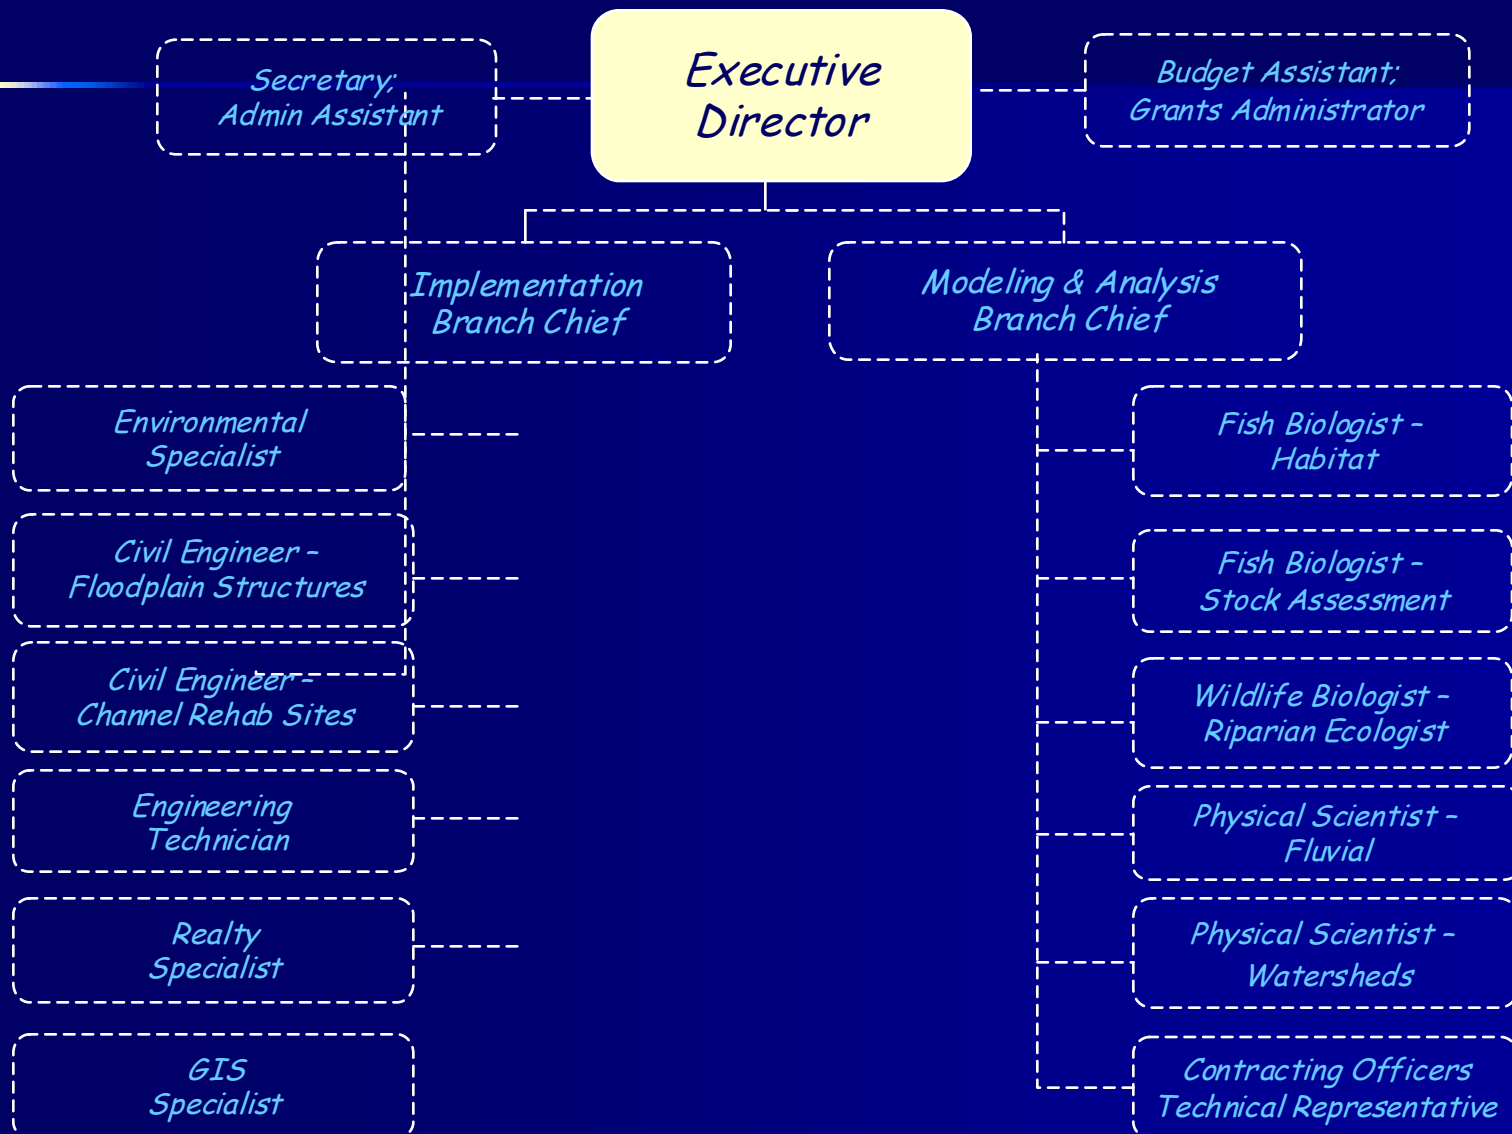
Secretary; Admin Assistant

Executive Director

Budget Assistant; Grants Administrator

Implementation Branch Chief

Modeling & Analysis Branch Chief

Environmental Specialist

Civil Engineer – Floodplain Structures

Civil Engineer – Channel Rehab Sites

Engineering Technician

Realty Specialist

GIS Specialist

Fish Biologist – Habitat

Fish Biologist – Stock Assessment

Wildlife Biologist – Riparian Ecologist

Physical Scientist – Fluvial

Physical Scientist – Watersheds

Contracting Officers Technical Representative